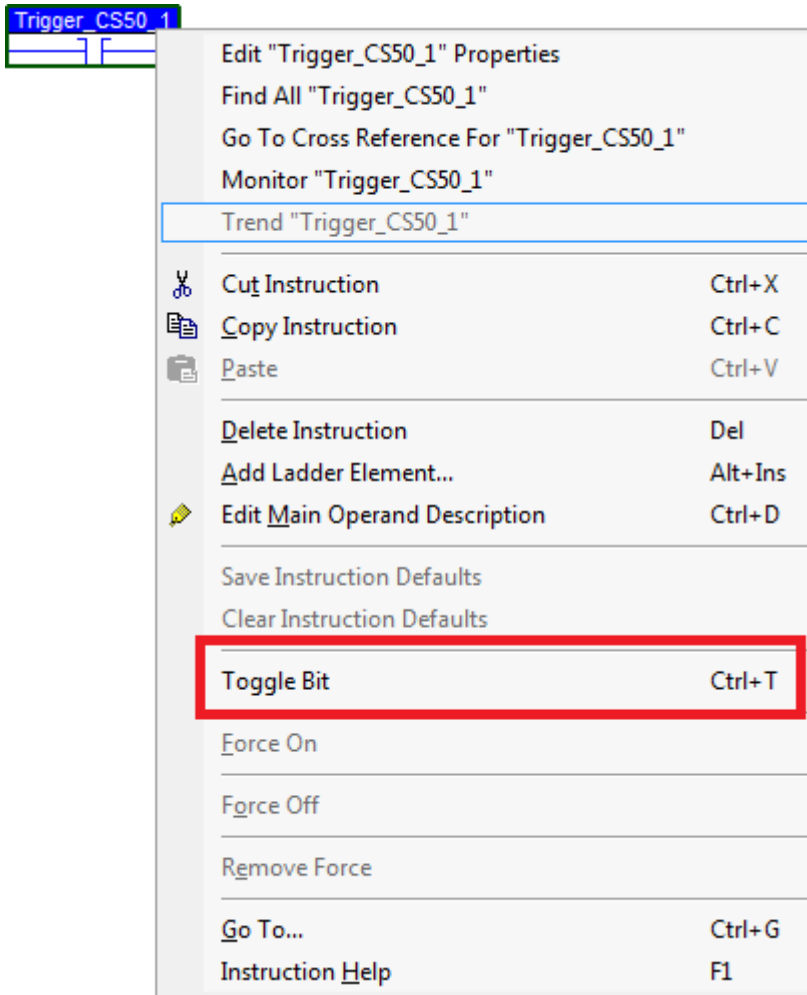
Trigger_CS50_1

Edit "Trigger_CS50_1" Properties
Find All "Trigger_CS50_1"
Go To Cross Reference For "Trigger_CS50_1"
Monitor "Trigger_CS50_1"
Trend "Trigger_CS50_1"

Cut Instruction Ctrl+X
Copy Instruction Ctrl+C
Paste Ctrl+V

Delete Instruction Del
Add Ladder Element... Alt+Ins
Edit Main Operand Description Ctrl+D

Save Instruction Defaults
Clear Instruction Defaults

Toggle Bit Ctrl+T

Force On

Force Off

Remove Force

Go To... Ctrl+G
Instruction Help F1